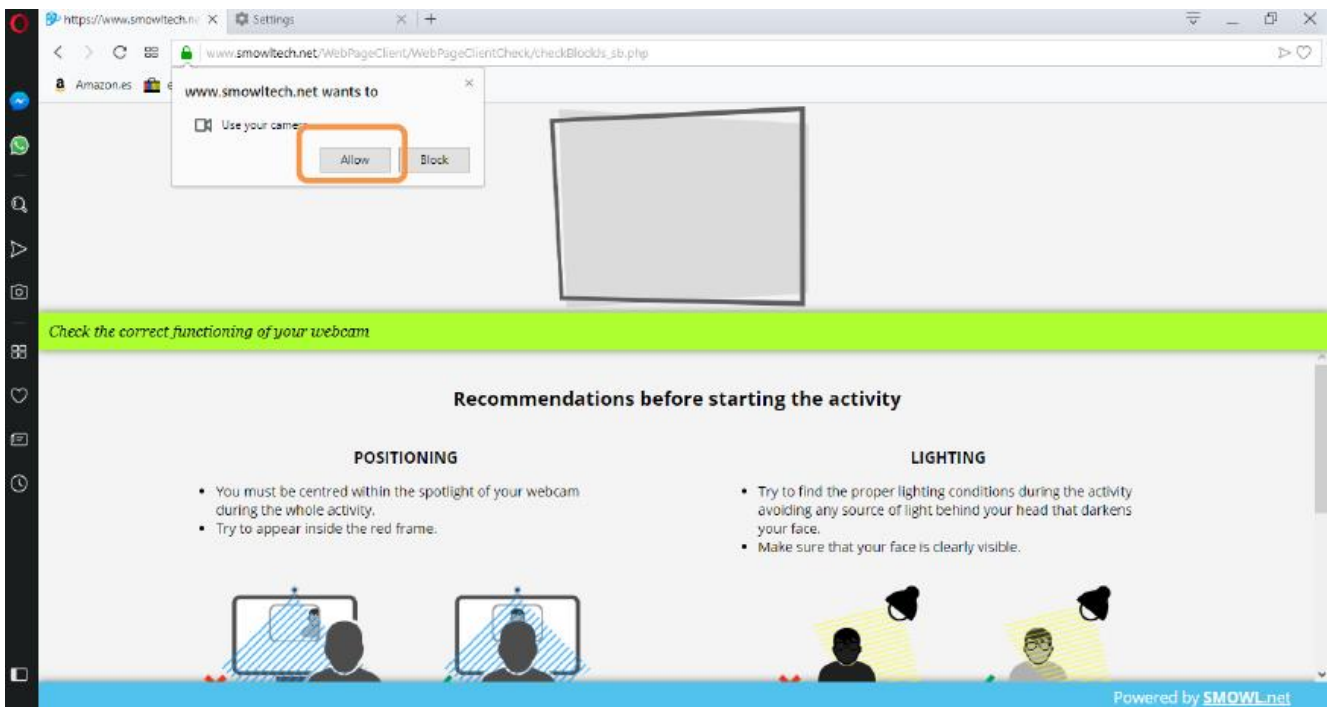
https://www.smowltech.ne | Settings | +

www.smowltech.net/WebPageClient/WebPageClientCheck/checkBlocks_sb.php

Amazon.es

www.smowltech.net wants to

Use your camera

Allow | Block

Check the correct functioning of your webcam

Recommendations before starting the activity

POSITIONING

- You must be centred within the spotlight of your webcam during the whole activity.
- Try to appear inside the red frame.

LIGHTING

- Try to find the proper lighting conditions during the activity avoiding any source of light behind your head that darkens your face.
- Make sure that your face is clearly visible.

Powered by SMOWL.net